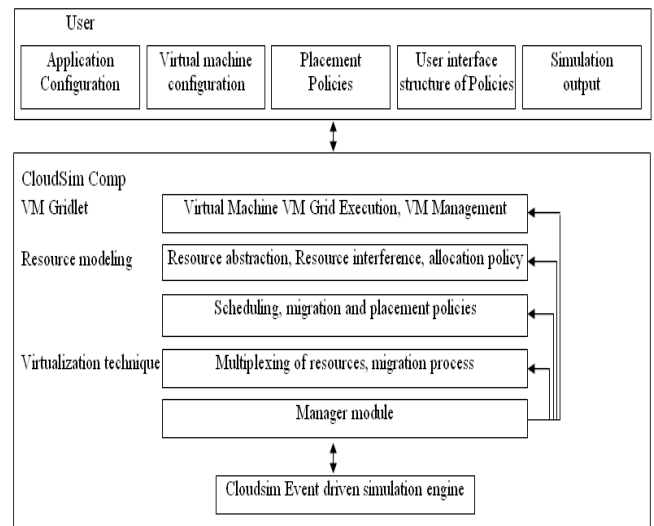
User

Application Configuration

Virtual machine configuration

Placement Policies

User interface structure of Policies

Simulation output

CloudSim Comp

VM Gridlet

Virtual Machine VM Grid Execution, VM Management

Resource modeling

Resource abstraction, Resource interference, allocation policy

Scheduling, migration and placement policies

Virtualization technique

Multiplexing of resources, migration process

Manager module

Cloudsim Event driven simulation engine